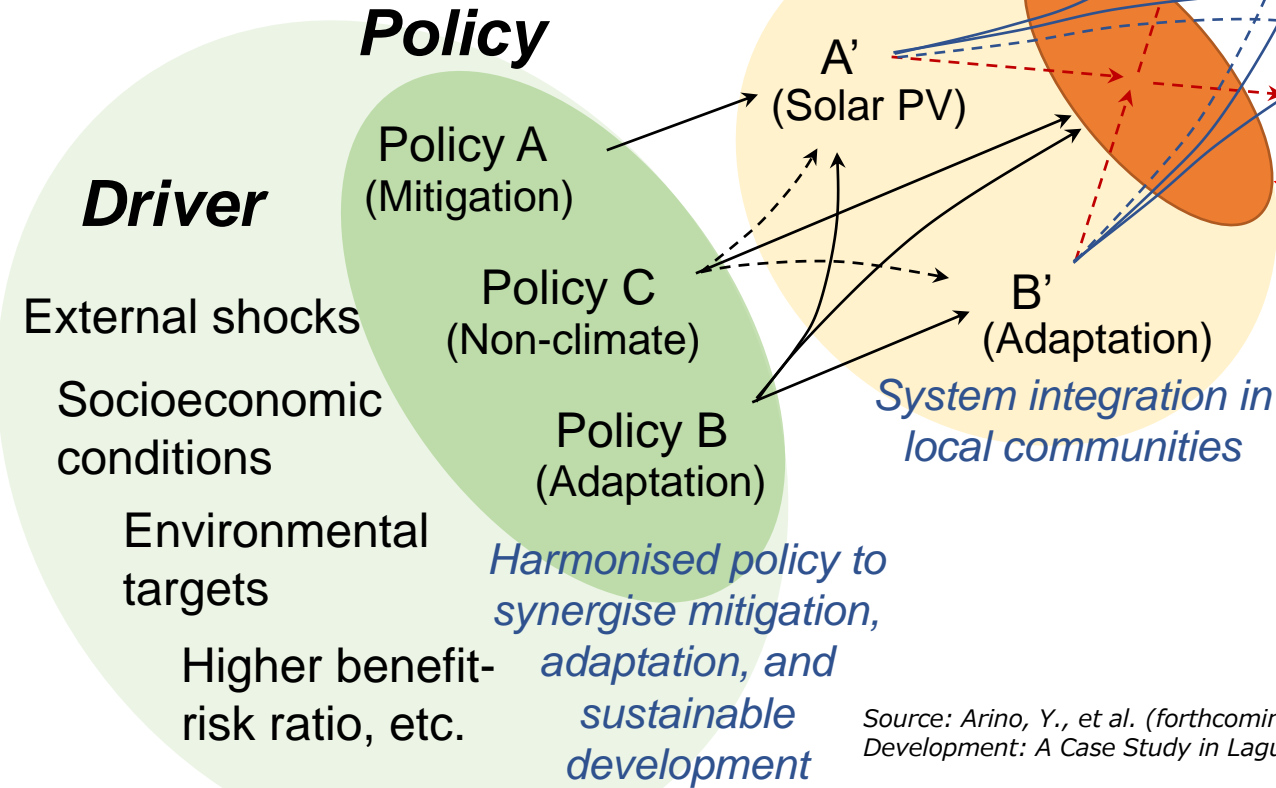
Policy

Driver

External shocks

Socioeconomic conditions

Environmental targets

Higher benefit-risk ratio, etc.

Policy A
(Mitigation)

Policy C
(Non-climate)

Policy B
(Adaptation)

Harmonised policy to synergise mitigation, adaptation, and sustainable development

A'
(Solar PV)

B'
(Adaptation)

System integration in local communities

Source: Arino, Y., et al. (forthcomin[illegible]
Development: A Case Study in Lagu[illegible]